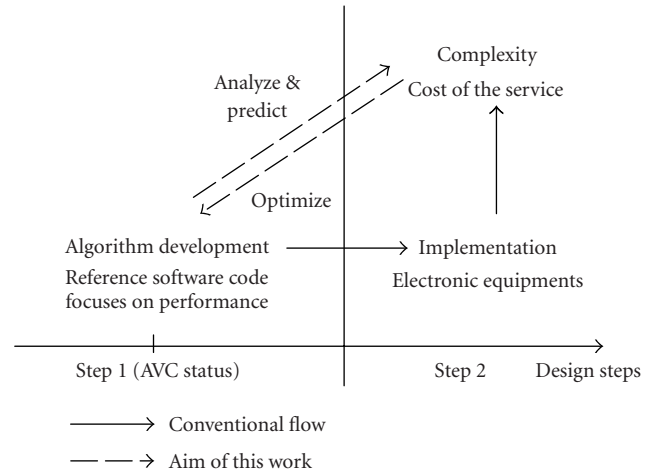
Analyze & predict

Complexity
Cost of the service

Optimize

Algorithm development
Reference software code focuses on performance

Implementation
Electronic equipments

Step 1 (AVC status)

Step 2

Design steps

Conventional flow

Aim of this work